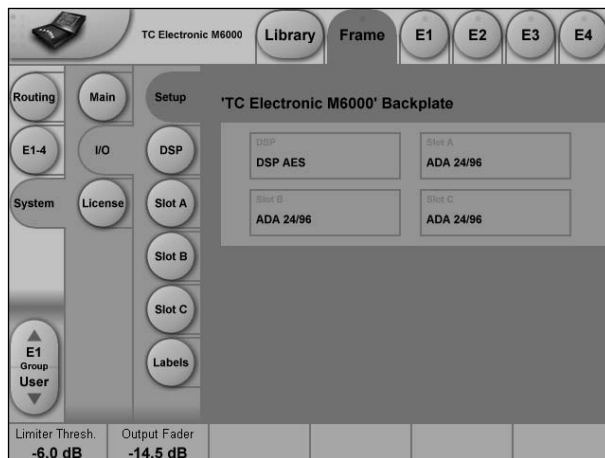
TC Electronic M6000

Library

Frame

E1

E2

E3

E4

Routing

Main

Setup

'TC Electronic M6000' Backplate

E1-4

I/O

DSP

DSP

DSP AES

Slot A

ADA 24/96

System

License

Slot A

Slot B

ADA 24/96

Slot C

ADA 24/96

Slot B

Slot C

Labels

E1
Group
User

Limiter Thresh.
-6.0 dB

Output Fader
-14.5 dB